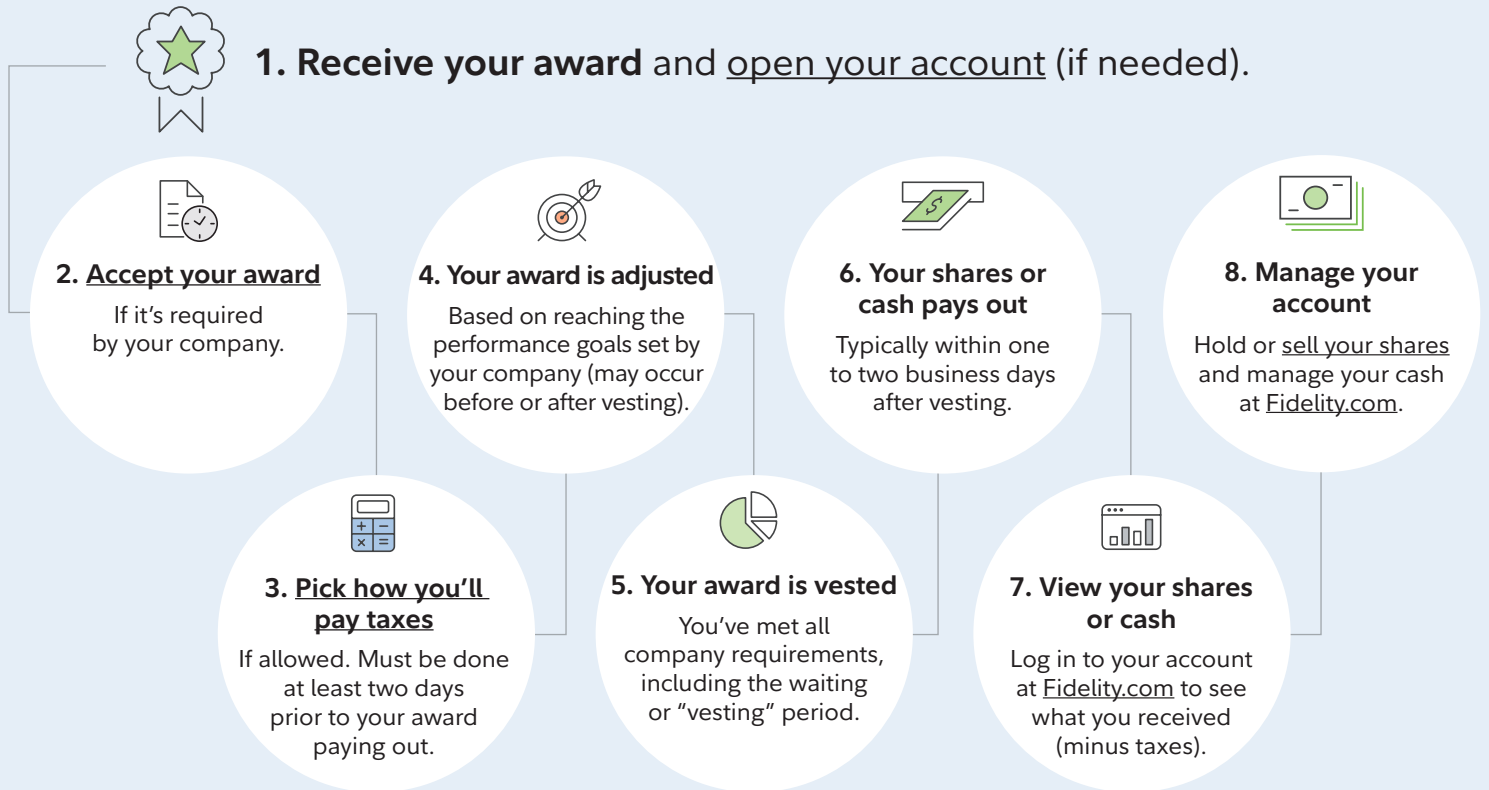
**1. Receive your award** and open your account (if needed).

**2. Accept your award**
If it's required by your company.

**3. Pick how you'll pay taxes**
If allowed. Must be done at least two days prior to your award paying out.

**4. Your award is adjusted**
Based on reaching the performance goals set by your company (may occur before or after vesting).

**5. Your award is vested**
You've met all company requirements, including the waiting or "vesting" period.

**6. Your shares or cash pays out**
Typically within one to two business days after vesting.

**7. View your shares or cash**
Log in to your account at Fidelity.com to see what you received (minus taxes).

**8. Manage your account**
Hold or sell your shares and manage your cash at Fidelity.com.